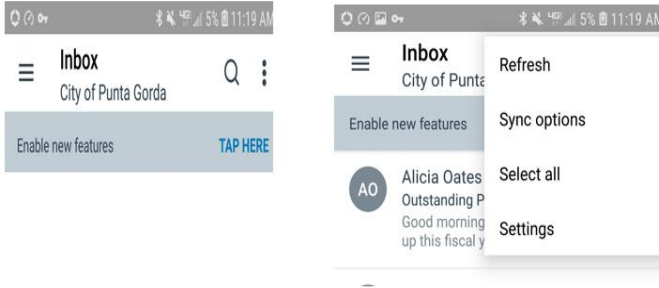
5% 11:19 AM
Inbox
City of Punta Gorda
Enable new features
TAP HERE

5% 11:19 AM
Inbox
City of Punta
Enable new features
AO
Alicia Oates
Outstanding P
Good morning
up this fiscal y
Refresh
Sync options
Select all
Settings